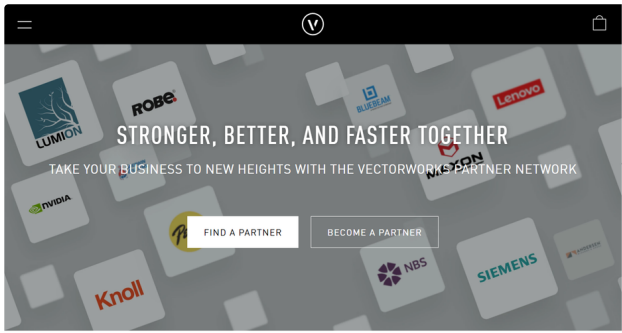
V

STRONGER, BETTER, AND FASTER TOGETHER

TAKE YOUR BUSINESS TO NEW HEIGHTS WITH THE VECTORWORKS PARTNER NETWORK

FIND A PARTNER

BECOME A PARTNER

LUMION

ROBE

BLUEBEAM

Lenovo

MAXON

NVIDIA

NBS

SIEMENS

Knoll